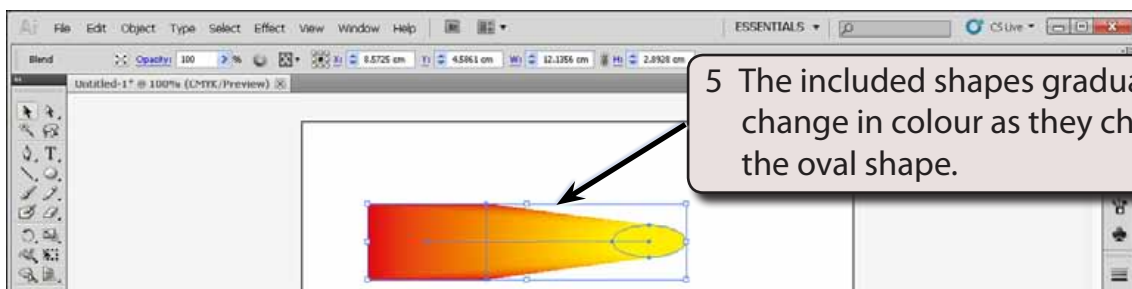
Ai File Edit Object Type Select Effect View Window Help

ESSENTIALS ▾ CS Live ▾

Blend Opacity: 100 % X: 8.5725 cm Y: 4.5861 cm W: 12.1356 cm H: 2.8928 cm

Untitled-1* @ 100% (CMYK/Preview)

5 The included shapes gradua change in colour as they ch the oval shape.